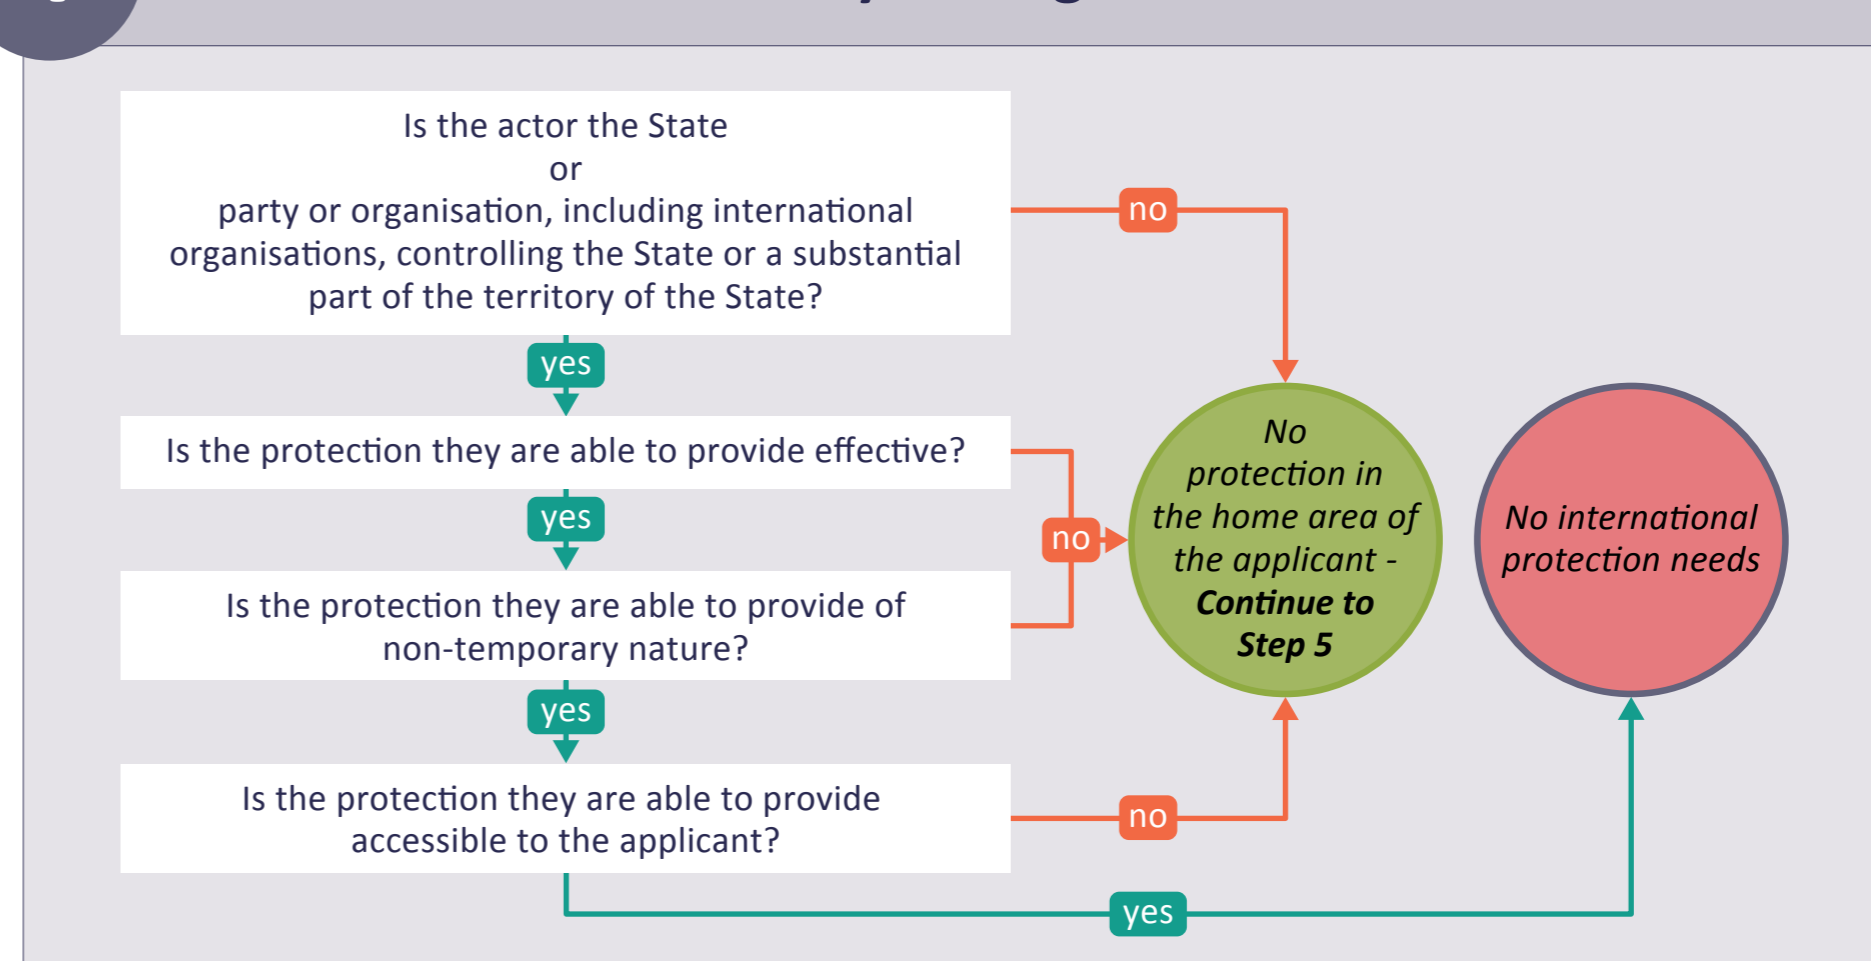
Is the actor the State
or
party or organisation, including international organisations, controlling the State or a substantial part of the territory of the State?

no

yes

Is the protection they are able to provide effective?

yes

no

Is the protection they are able to provide of non-temporary nature?

yes

Is the protection they are able to provide accessible to the applicant?

no

yes

*No protection in the home area of the applicant -* ***Continue to Step 5***

*No international protection needs*